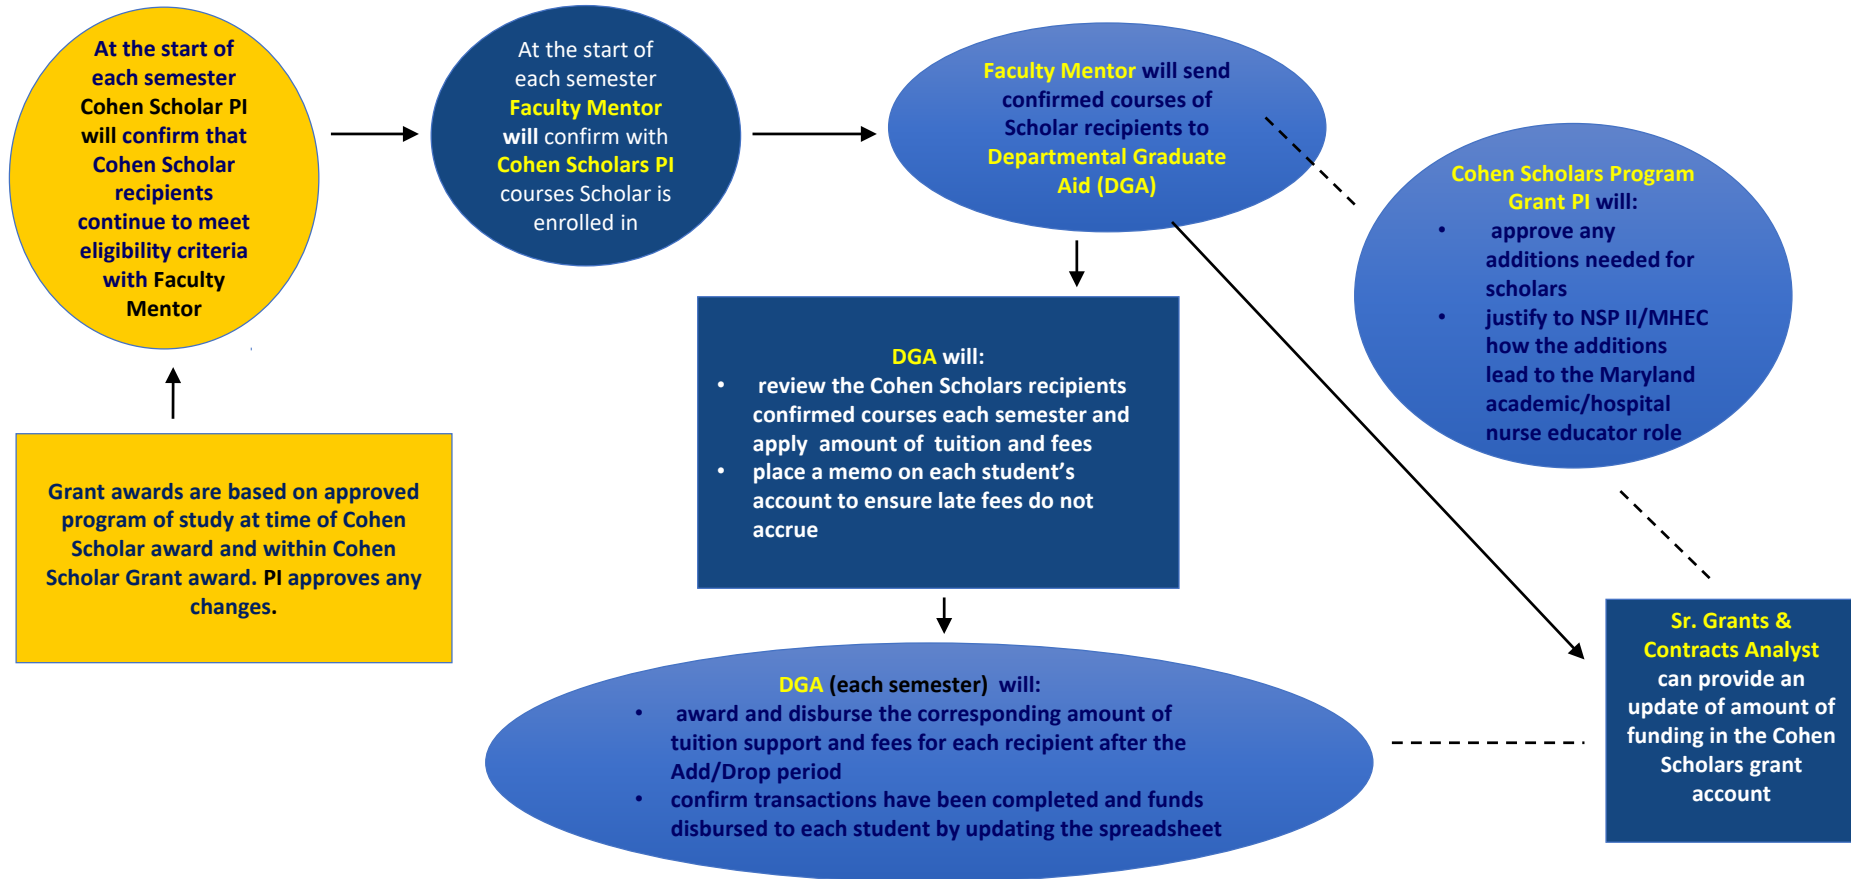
At the start of each semester Cohen Scholar PI will confirm that Cohen Scholar recipients continue to meet eligibility criteria with Faculty Mentor

At the start of each semester Faculty Mentor will confirm with Cohen Scholars PI courses Scholar is enrolled in

Faculty Mentor will send confirmed courses of Scholar recipients to Departmental Graduate Aid (DGA)

Cohen Scholars Program Grant PI will:
• approve any additions needed for scholars
• justify to NSP II/MHEC how the additions lead to the Maryland academic/hospital nurse educator role

Grant awards are based on approved program of study at time of Cohen Scholar award and within Cohen Scholar Grant award. PI approves any changes.

DGA will:
• review the Cohen Scholars recipients confirmed courses each semester and apply amount of tuition and fees
• place a memo on each student's account to ensure late fees do not accrue

DGA (each semester) will:
• award and disburse the corresponding amount of tuition support and fees for each recipient after the Add/Drop period
• confirm transactions have been completed and funds disbursed to each student by updating the spreadsheet

Sr. Grants & Contracts Analyst can provide an update of amount of funding in the Cohen Scholars grant account